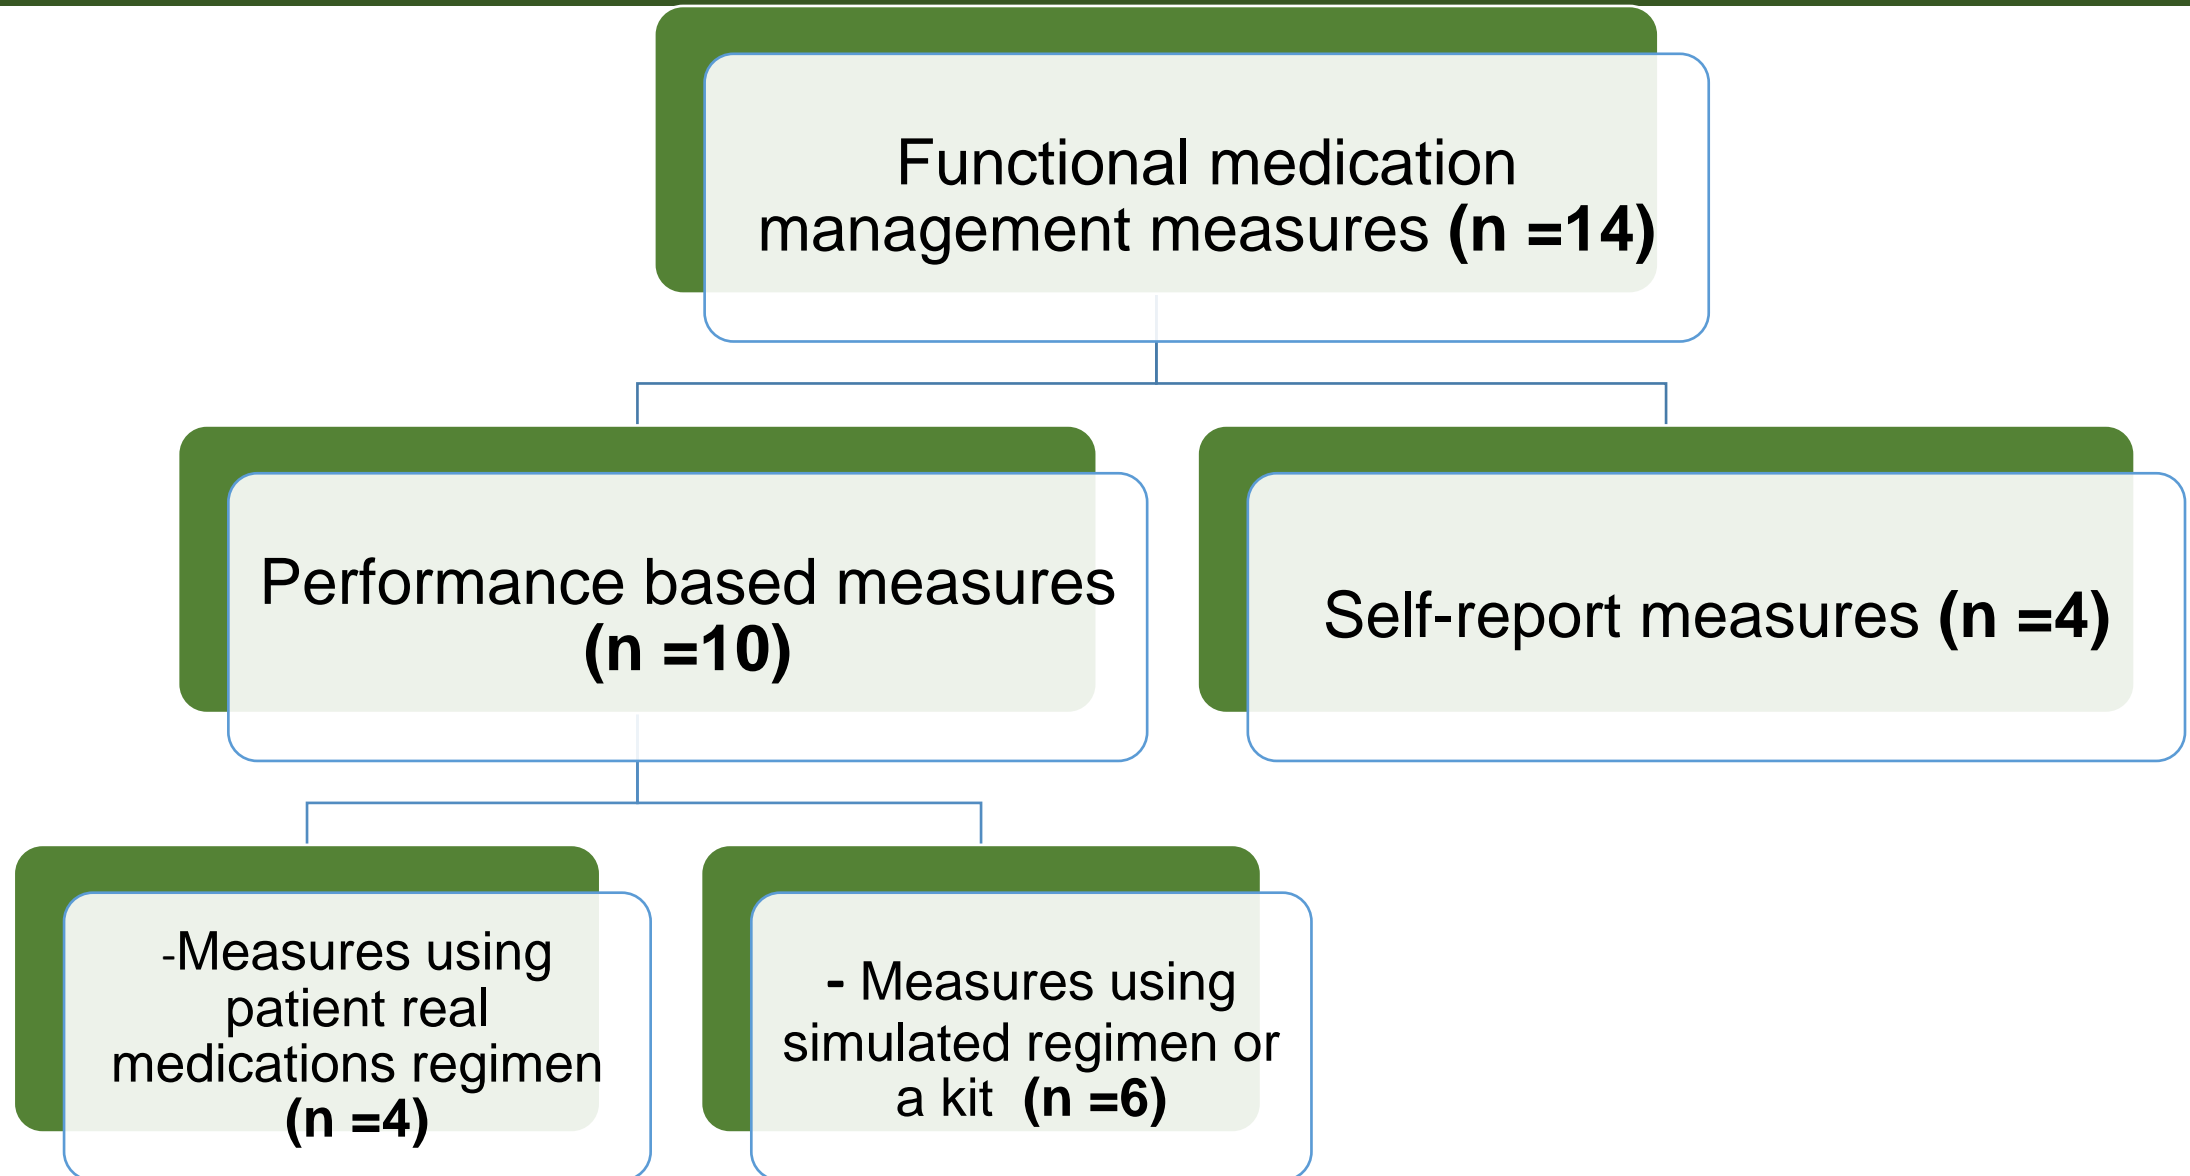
Functional medication management measures **(n =14)**

Performance based measures **(n =10)**

Self-report measures **(n =4)**

-Measures using patient real medications regimen **(n =4)**

- Measures using simulated regimen or a kit **(n =6)**